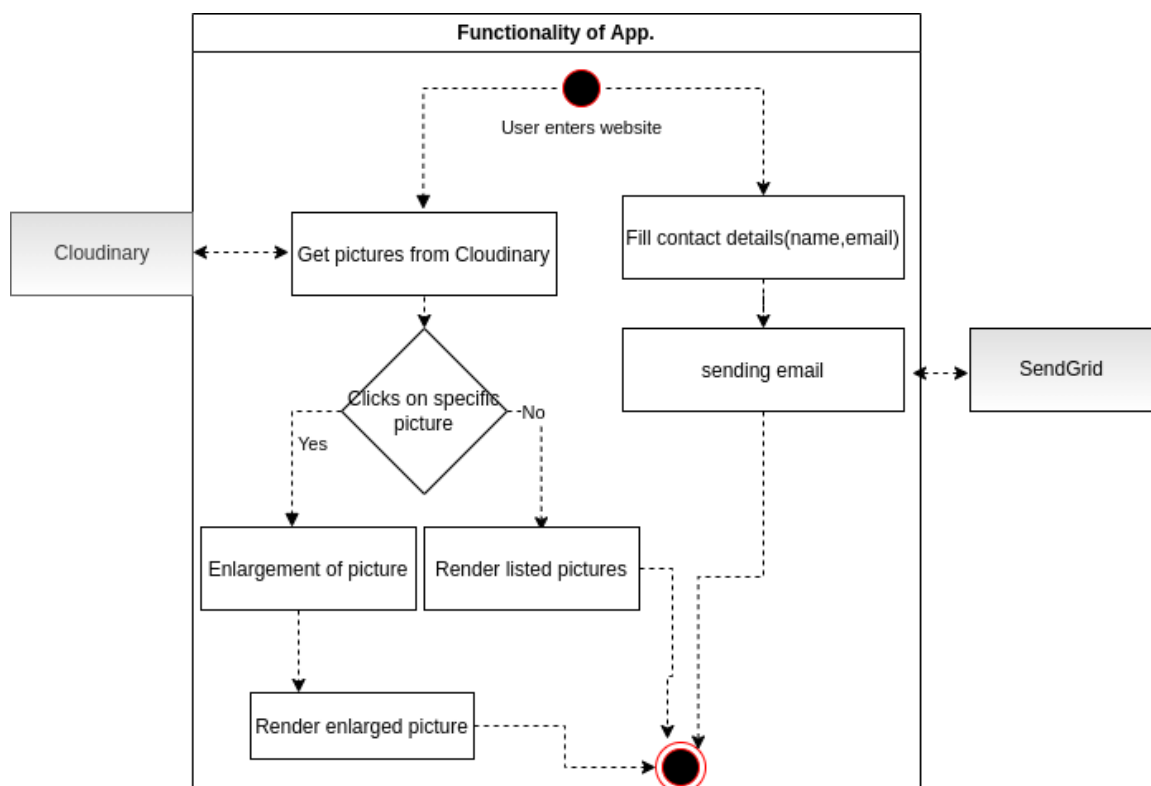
Functionality of App.

User enters website

Cloudinary

Get pictures from Cloudinary

Fill contact details(name,email)

sending email

SendGrid

Clicks on specific picture

Yes

No

Enlargement of picture

Render listed pictures

Render enlarged picture